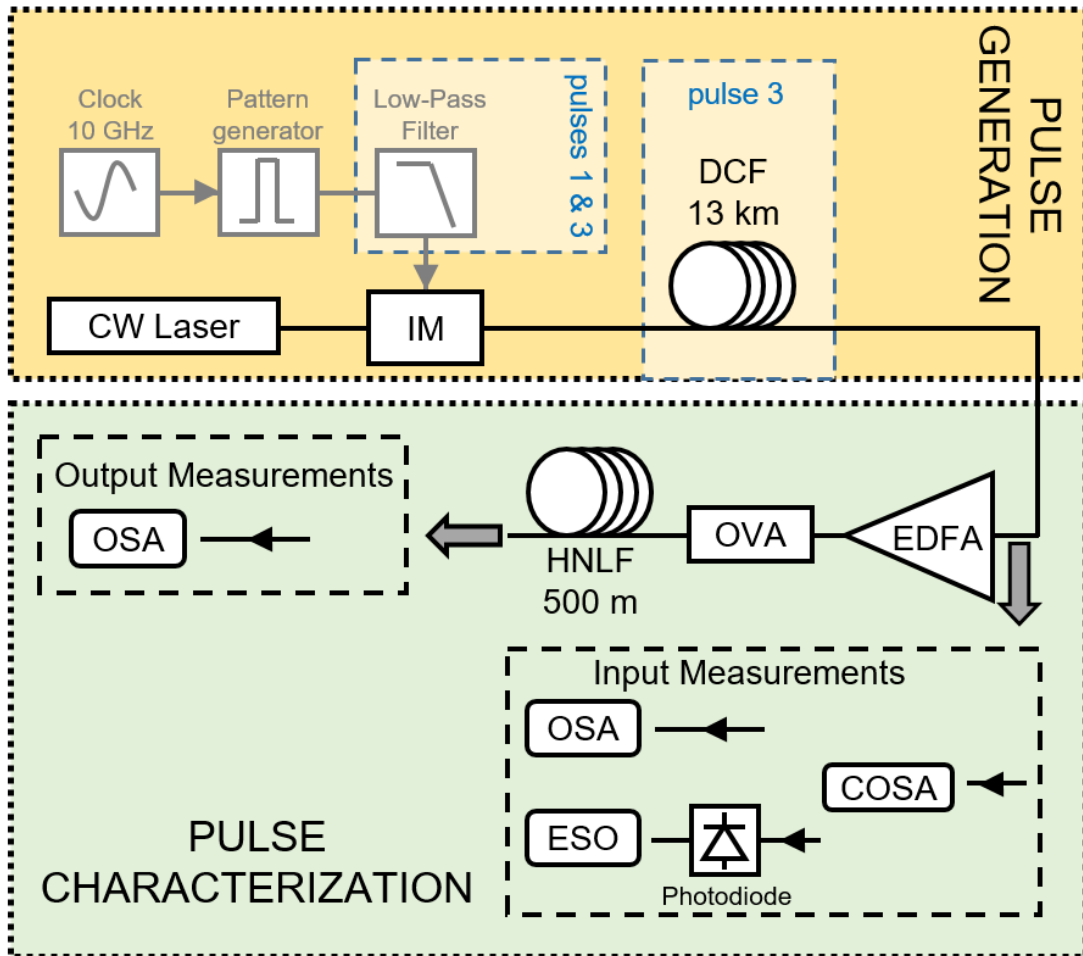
PULSE GENERATION

Clock 10 GHz

Pattern generator

Low-Pass Filter

pulses 1 & 3

pulse 3

DCF 13 km

CW Laser

IM

Output Measurements

OSA

HNLF 500 m

OVA

EDFA

Input Measurements

OSA

COSA

ESO

Photodiode

PULSE CHARACTERIZATION